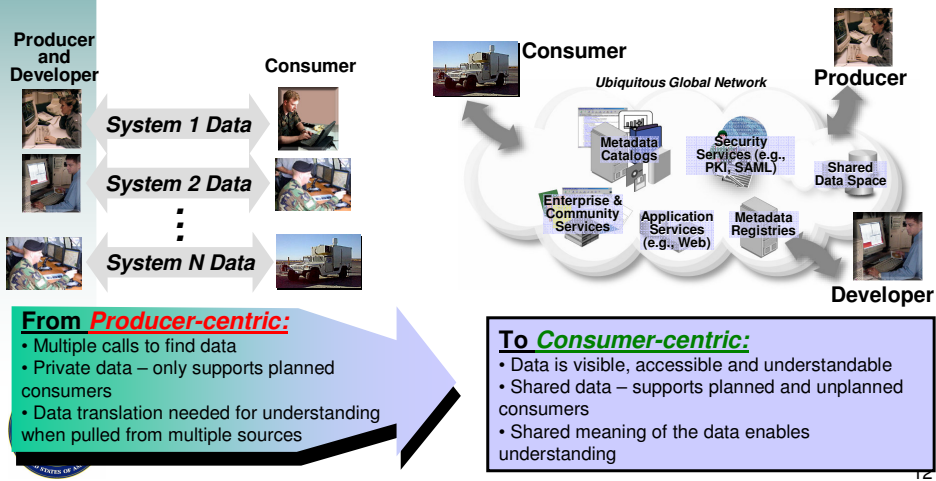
Producer and Developer

Consumer

System 1 Data

System 2 Data

:

System N Data

Consumer

Ubiquitous Global Network

Producer

Metadata Catalogs

Security Services (e.g., PKI, SAML)

Shared Data Space

Enterprise & Community Services

Application Services (e.g., Web)

Metadata Registries

Developer

From Producer-centric:
• Multiple calls to find data
• Private data – only supports planned consumers
• Data translation needed for understanding when pulled from multiple sources

To Consumer-centric:
• Data is visible, accessible and understandable
• Shared data – supports planned and unplanned consumers
• Shared meaning of the data enables understanding

12